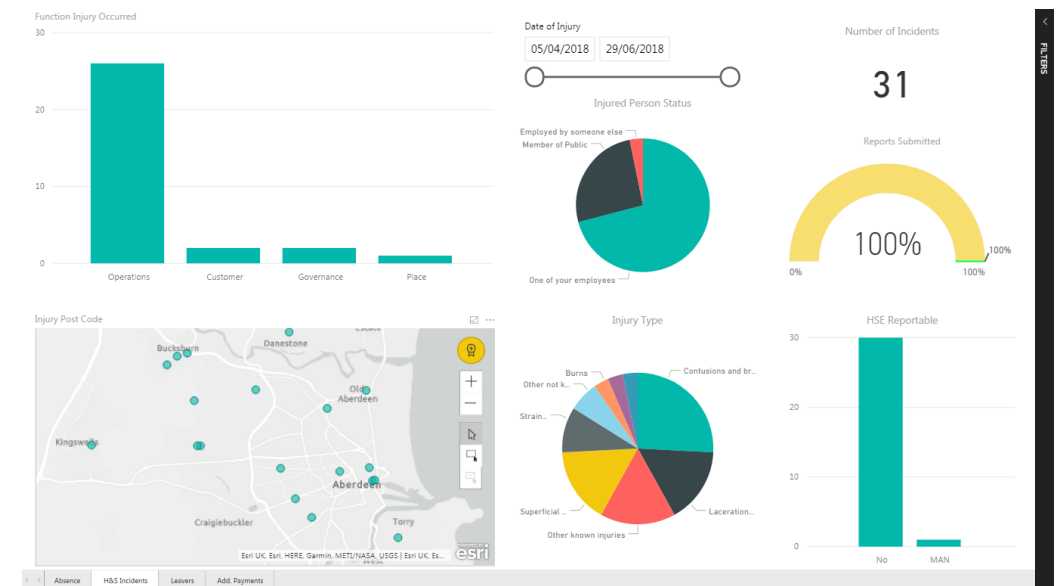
Function Injury Occurred

30
20
10
0

Operations
Customer
Governance
Place

Date of Injury
05/04/2018
29/06/2018

Number of Incidents
31

Injured Person Status
Employed by someone else
Member of Public
One of your employees

Reports Submitted
100%
0%
100%
100%

Injury Post Code
Bucksburn
Danestone
Old Aberdeen
Kingswells
Aberdeen
Craigiebuckler
Torry
Esri UK, Esri, HERE, Garmin, METI/NASA, USGS | Esri UK, Es...
esri

Injury Type
Burns
Other not k...
Strain...
Superficial ...
Other known injuries
Laceration...
Contusions and br...

HSE Reportable
30
20
10
0
No
MAN

FILTERS

Absence
H&S Incidents
Leavers
Add. Payments